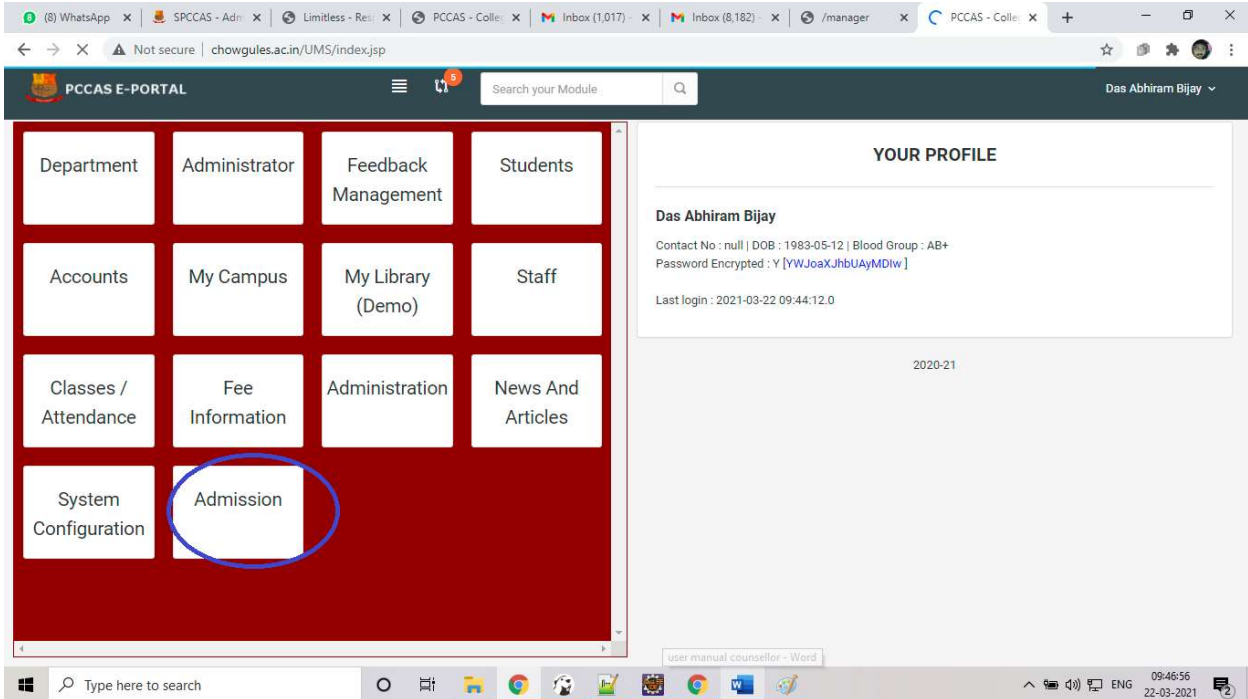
(8) WhatsApp × | SPCCAS - Adm × | Limitless - Res × | PCCAS - Colle × | Inbox (1,017) × | Inbox (8,182) × | /manager × | PCCAS - Colle × | +

Not secure | chowgules.ac.in/UMS/index.jsp

PCCAS E-PORTAL

5

Search your Module

Das Abhiram Bijay

Department

Administrator

Feedback Management

Students

Accounts

My Campus

My Library (Demo)

Staff

Classes / Attendance

Fee Information

Administration

News And Articles

System Configuration

Admission

YOUR PROFILE

Das Abhiram Bijay

Contact No : null | DOB : 1983-05-12 | Blood Group : AB+
Password Encrypted : Y [YWJoaXJhbUAyMDIw ]

Last login : 2021-03-22 09:44:12.0

2020-21

user manual counsellor - Word

Type here to search

ENG 09:46:56 22-03-2021

2